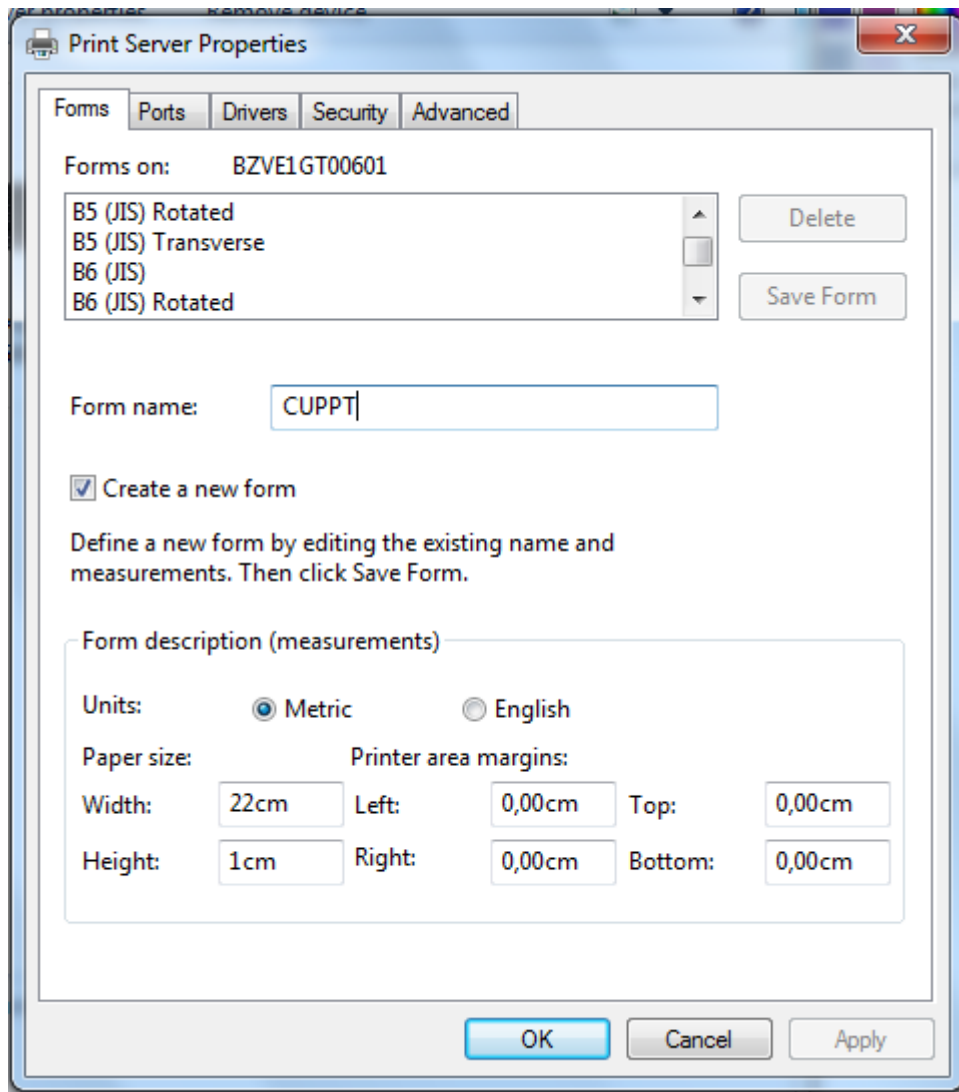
Print Server Properties

Forms | Ports | Drivers | Security | Advanced

Forms on: BZVE1GT00601

B5 (JIS) Rotated
B5 (JIS) Transverse
B6 (JIS)
B6 (JIS) Rotated

Delete

Save Form

Form name: CUPPT

Create a new form

Define a new form by editing the existing name and measurements. Then click Save Form.

Form description (measurements)

Units: Metric English

Paper size: Printer area margins:

Width: 22cm Left: 0,00cm Top: 0,00cm

Height: 1cm Right: 0,00cm Bottom: 0,00cm

OK Cancel Apply